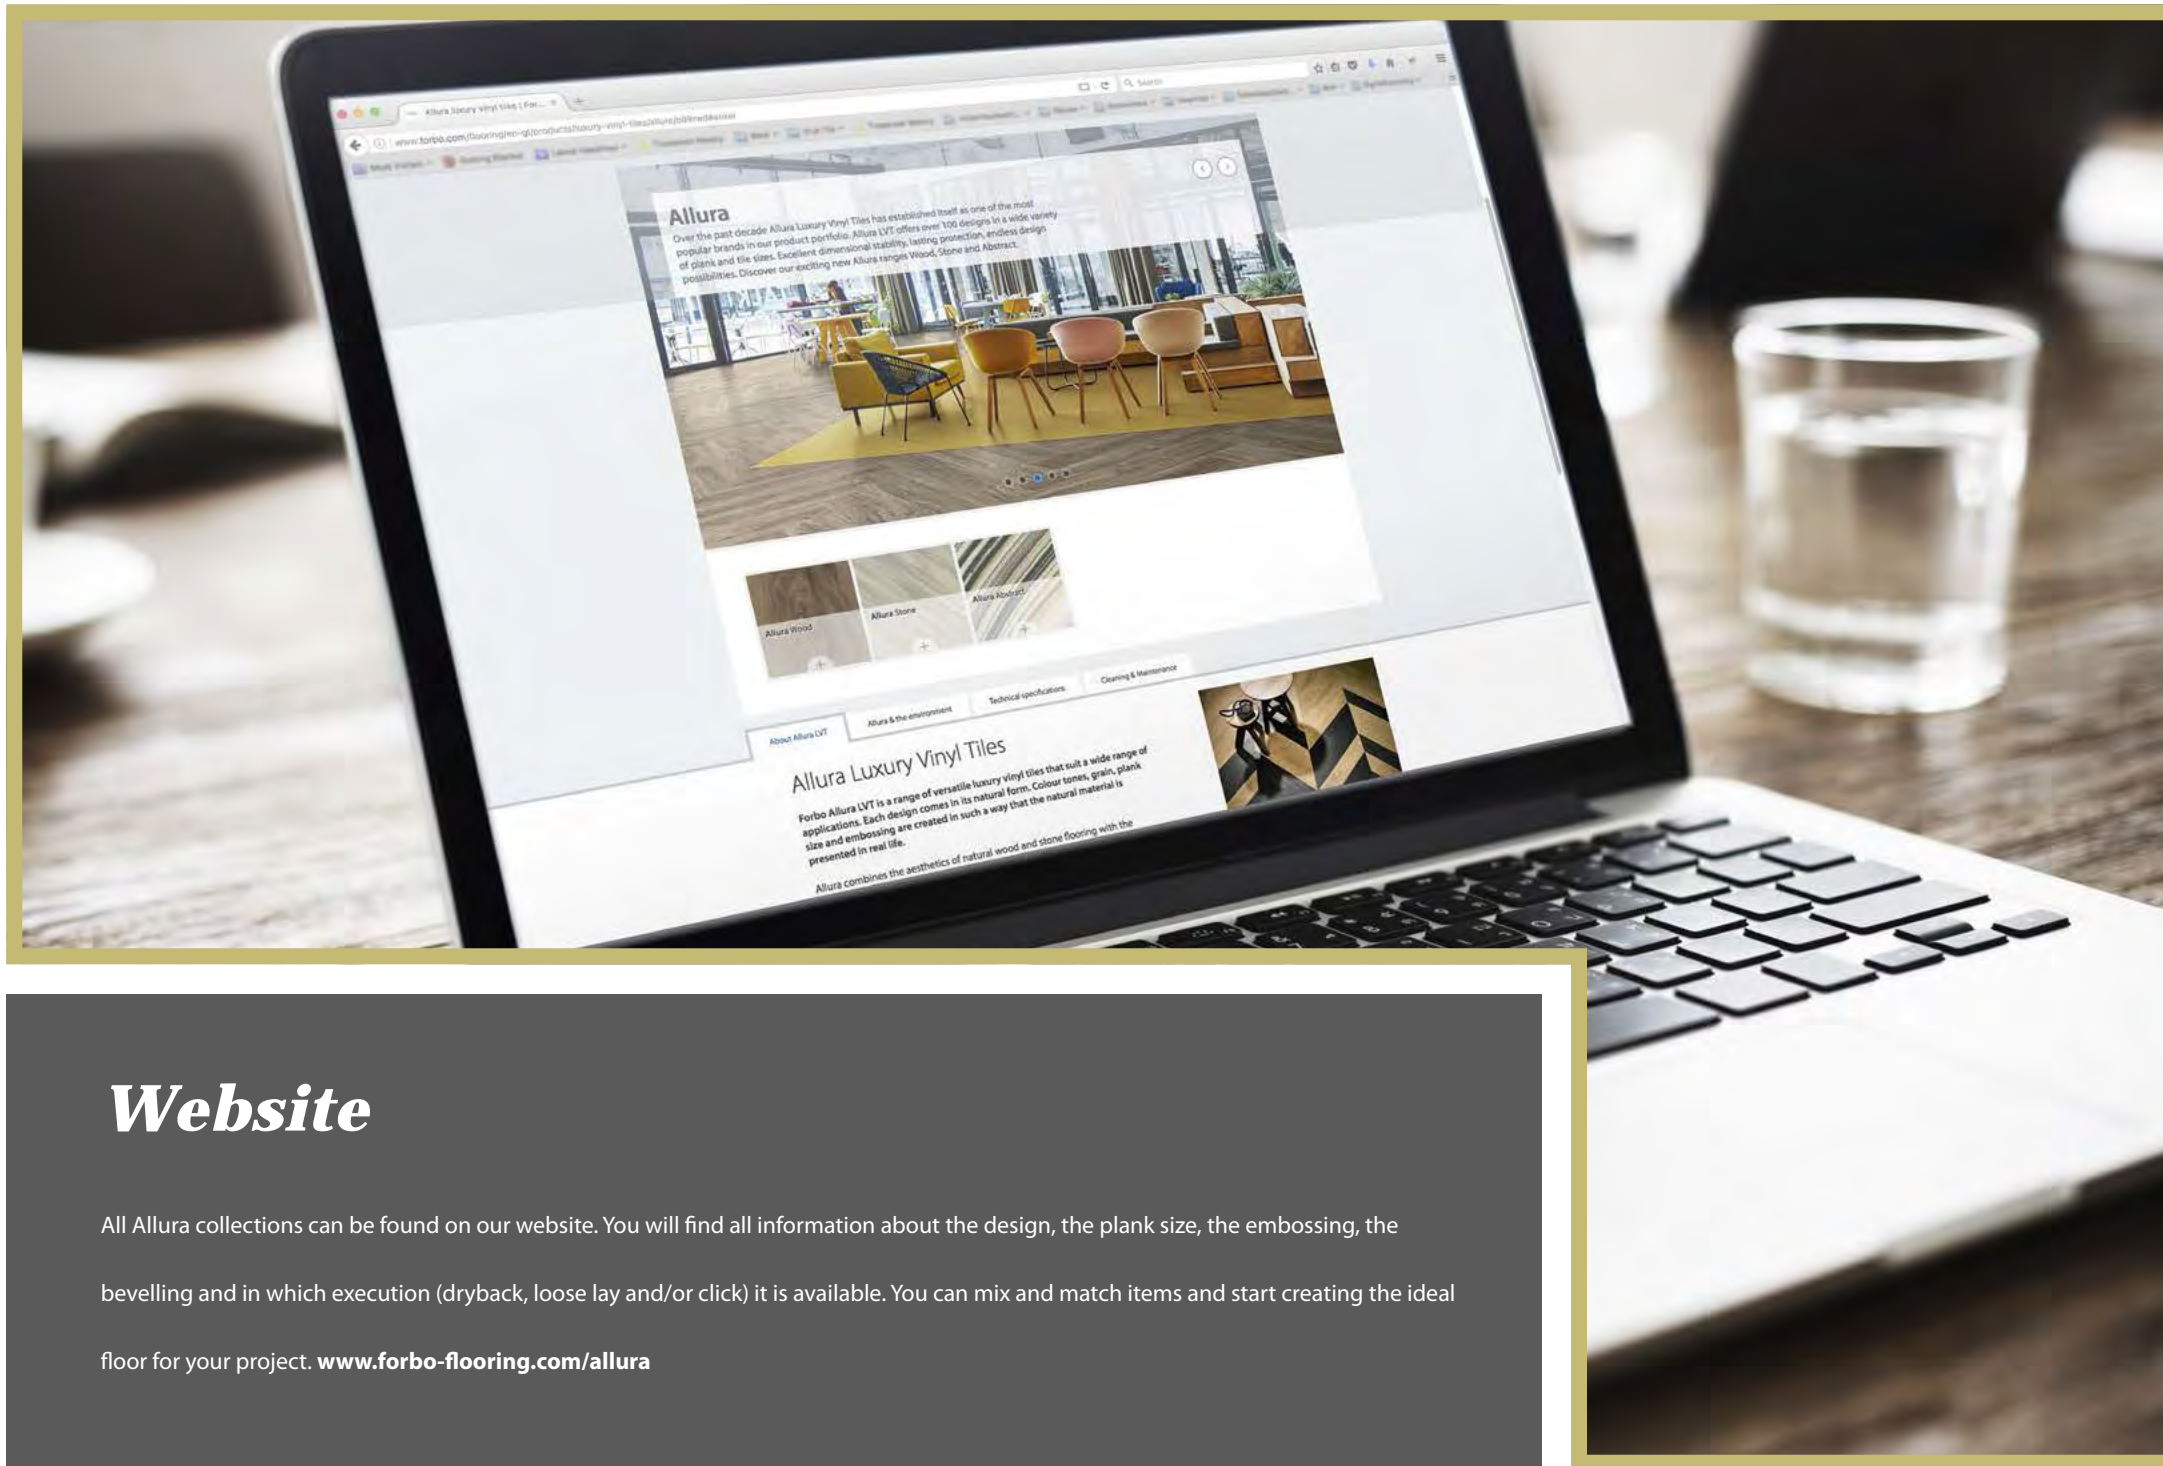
Allura Luxury Vinyl Tiles | For...

www.forbo.com/flooring/en-gl/products/luxury-vinyl-tiles/allura/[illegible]

Search

Allura

Over the past decade Allura Luxury Vinyl Tiles has established itself as one of the most popular brands in our product portfolio. Allura LVT offers over 100 designs in a wide variety of plank and tile sizes. Excellent dimensional stability, lasting protection, endless design possibilities. Discover our exciting new Allura ranges Wood, Stone and Abstract.

Allura Wood

Allura Stone

Allura Abstract

About Allura LVT

Allura & the environment

Technical specifications

Cleaning & Maintenance

Allura Luxury Vinyl Tiles

Forbo Allura LVT is a range of versatile luxury vinyl tiles that suit a wide range of applications. Each design comes in its natural form. Colour tones, grain, plank size and embossing are created in such a way that the natural material is presented in real life.

Allura combines the aesthetics of natural wood and stone flooring with the

Website

All Allura collections can be found on our website. You will find all information about the design, the plank size, the embossing, the bevelling and in which execution (dryback, loose lay and/or click) it is available. You can mix and match items and start creating the ideal floor for your project. **www.forbo-flooring.com/allura**